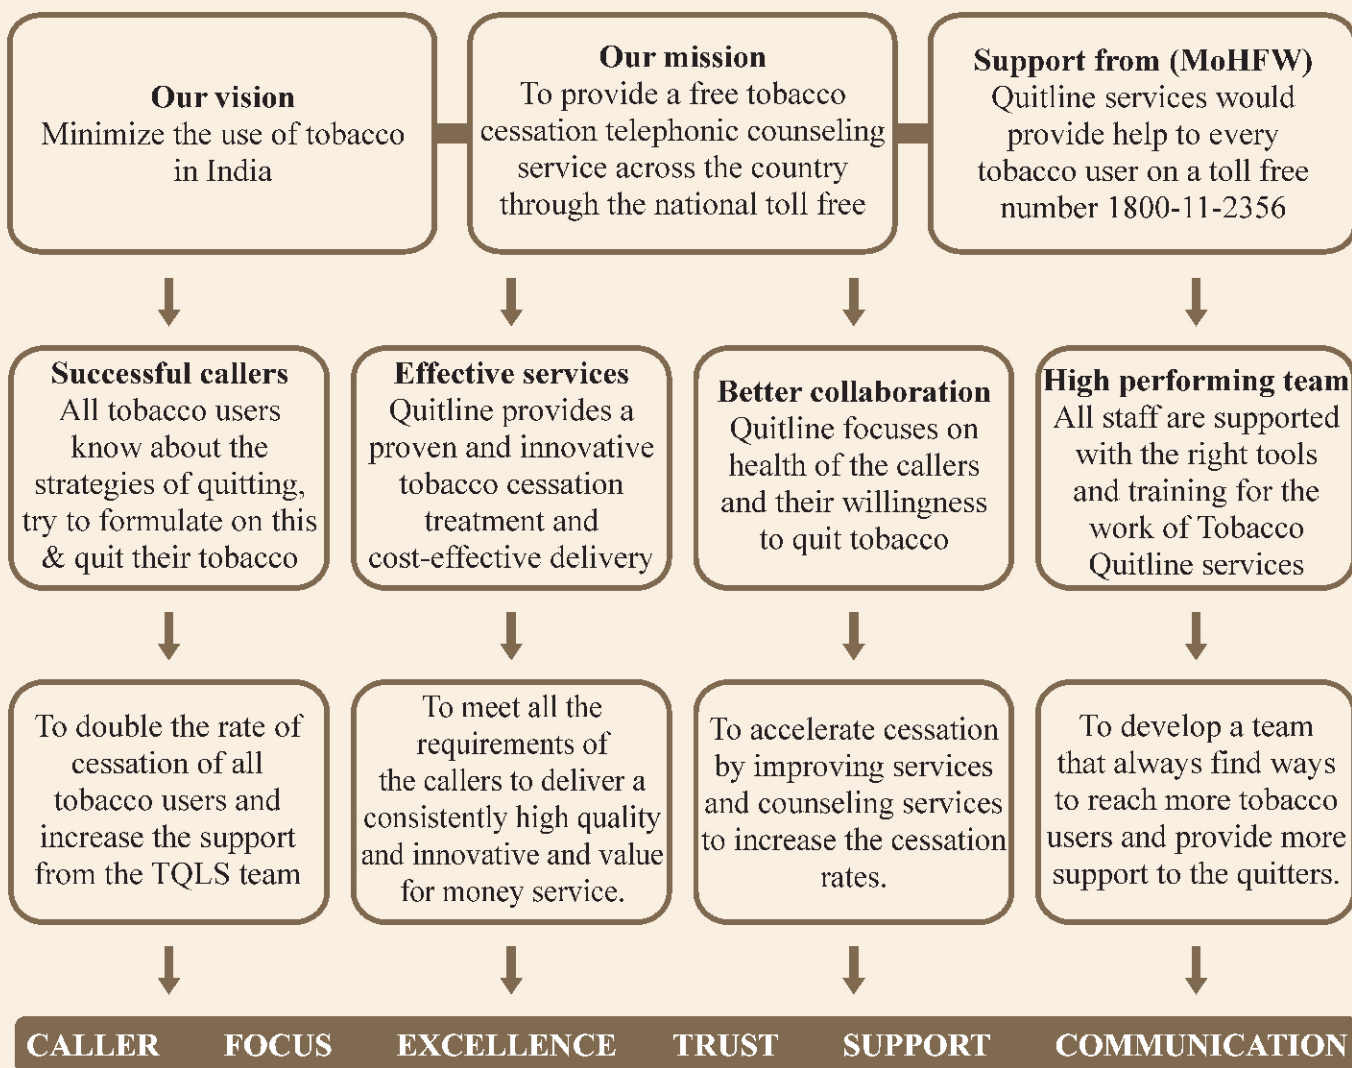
**Our vision**
Minimize the use of tobacco in India

**Our mission**
To provide a free tobacco cessation telephonic counseling service across the country through the national toll free

**Support from (MoHFW)**
Quitline services would provide help to every tobacco user on a toll free number 1800-11-2356

**Successful callers**
All tobacco users know about the strategies of quitting, try to formulate on this & quit their tobacco

**Effective services**
Quitline provides a proven and innovative tobacco cessation treatment and cost-effective delivery

**Better collaboration**
Quitline focuses on health of the callers and their willingness to quit tobacco

**High performing team**
All staff are supported with the right tools and training for the work of Tobacco Quitline services

To double the rate of cessation of all tobacco users and increase the support from the TQLS team

To meet all the requirements of the callers to deliver a consistently high quality and innovative and value for money service.

To accelerate cessation by improving services and counseling services to increase the cessation rates.

To develop a team that always find ways to reach more tobacco users and provide more support to the quitters.

CALLER FOCUS EXCELLENCE TRUST SUPPORT COMMUNICATION